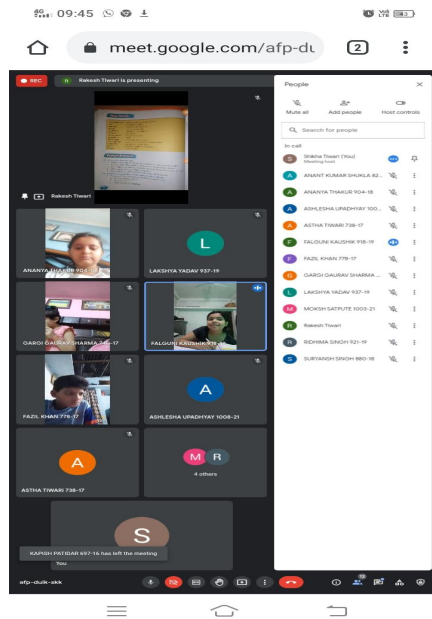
09:45

meet.google.com/afp-du

2

REC

Rakesh Tiwari is presenting

Rakesh Tiwari

ANANYA THAKUR 904-18

L

LAKSHYA YADAV 937-19

GARGI GAURAV SHARMA 746-17

FALGUNI KAUSHIK 918-19

FAZIL KHAN 779-17

A

ASHLESHA UPADHYAY 1008-21

A

ASTHA TIWARI 738-17

M R

4 others

S

You

KAPISH PATIDAR 697-16 has left the meeting

afp-duik-akk

People

Mute all

Add people

Host controls

Search for people

In call

Shikha Tiwari (You) Meeting host

ANANT KUMAR SHUKLA 82...

ANANYA THAKUR 904-18

ASHLESHA UPADHYAY 100...

ASTHA TIWARI 738-17

FALGUNI KAUSHIK 918-19

FAZIL KHAN 779-17

GARGI GAURAV SHARMA ...

LAKSHYA YADAV 937-19

MOKSH SATPUTE 1003-21

Rakesh Tiwari

RIDHIMA SINGH 921-19

SURYANSH SINGH 880-18